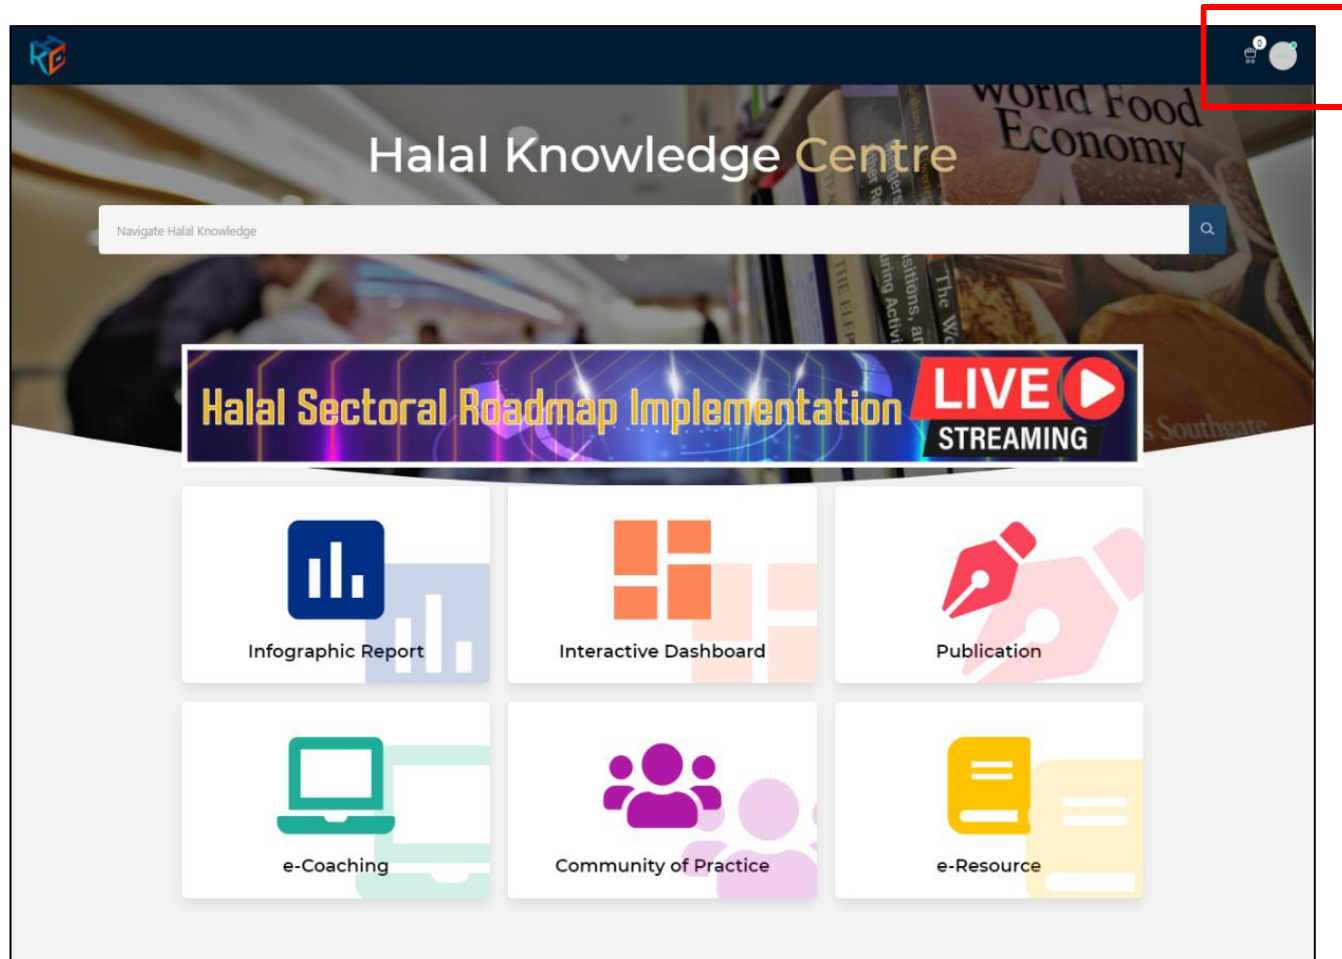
0

Halal Knowledge Centre

Navigate Halal Knowledge

Halal Sectoral Roadmap Implementation LIVE STREAMING

Infographic Report

Interactive Dashboard

Publication

e-Coaching

Community of Practice

e-Resource